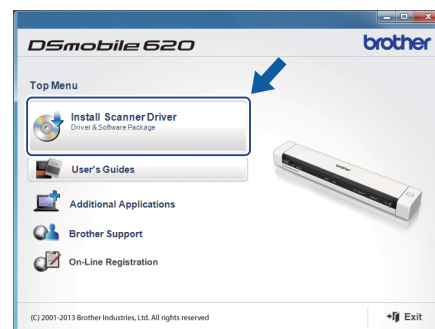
DSmobile 620

brother

Top Menu

Install Scanner Driver
Driver & Software Package

User's Guides

Additional Applications

Brother Support

On-Line Registration

brother

(C) 2001-2013 Brother Industries, Ltd. All rights reserved

Exit